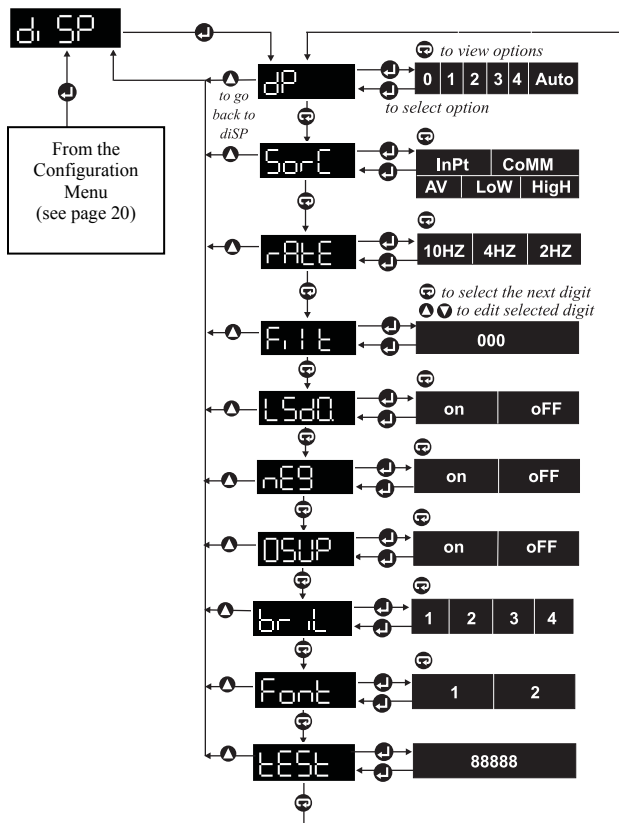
di SP

From the Configuration Menu (see page 20)

dP

to view options

0 | 1 | 2 | 3 | 4 | Auto

to select option

to go back to diSP

SorC

InPt | CoMM
AV | LoW | HigH

rAtE

10HZ | 4HZ | 2HZ

to select the next digit
to edit selected digit

FiLt

000

LSdO.

on | oFF

nEG

on | oFF

OSUP

on | oFF

bri iL

1 | 2 | 3 | 4

Font

1 | 2

tESt

88888